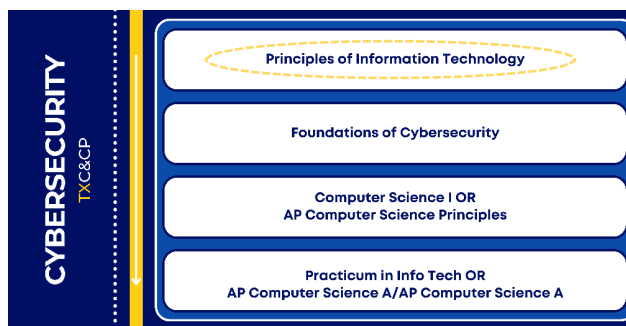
CYBERSECURITY
TXC&CP

Principles of Information Technology

Foundations of Cybersecurity

Computer Science I OR
AP Computer Science Principles

Practicum in Info Tech OR
AP Computer Science A/AP Computer Science A